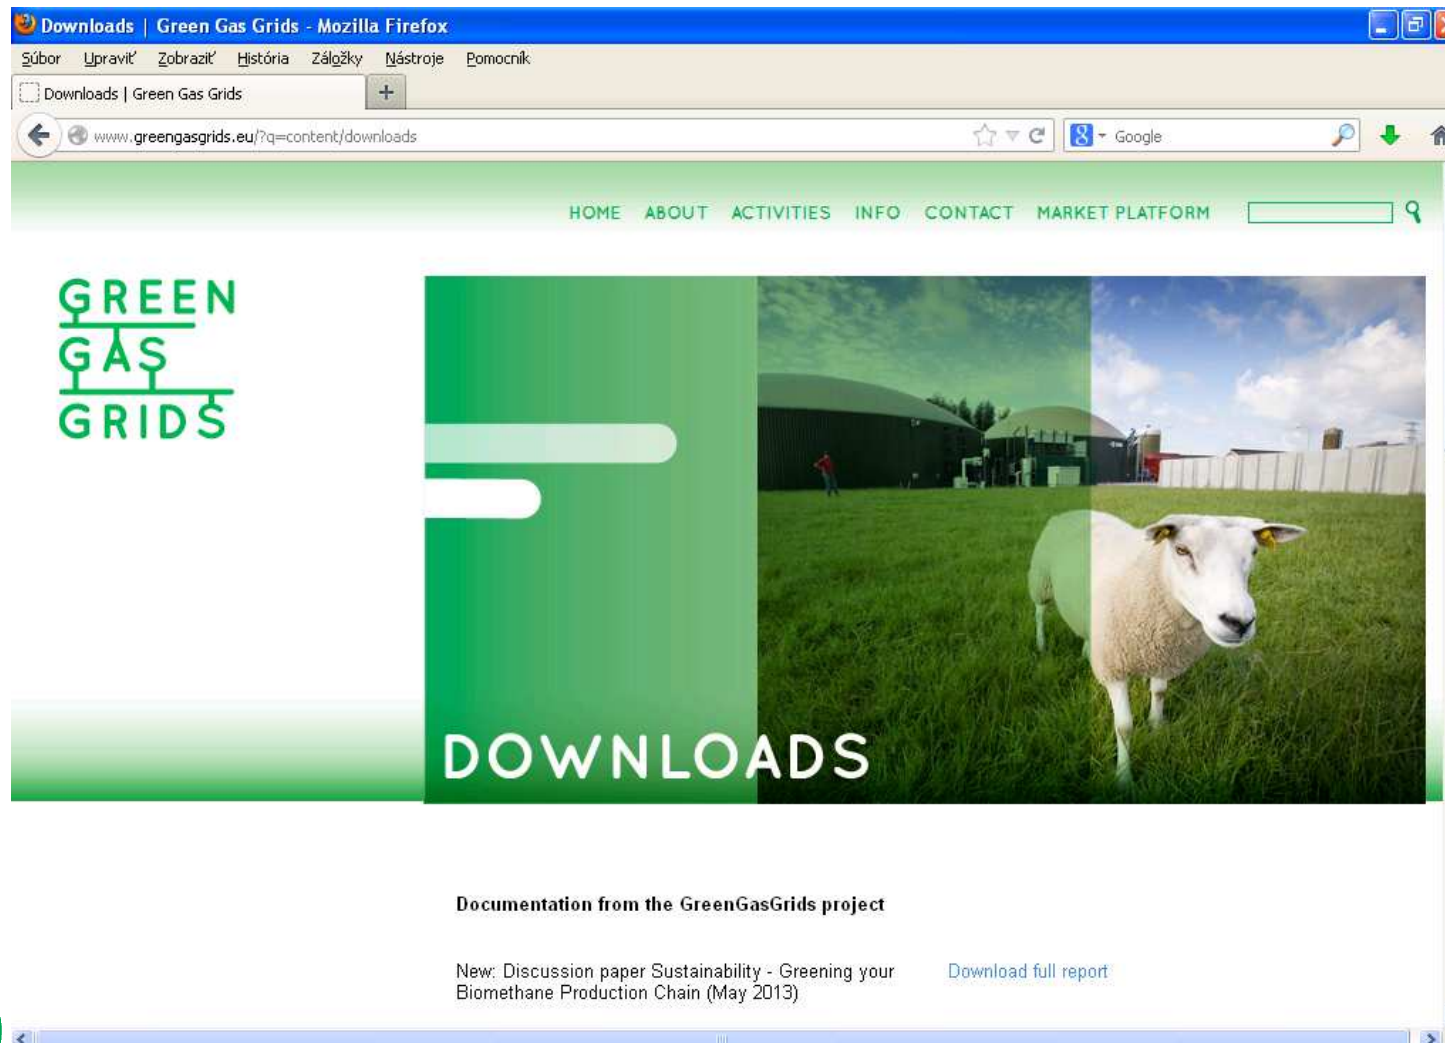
Downloads | Green Gas Grids - Mozilla Firefox

Súbor Upraviť Zobraziť História Záložky Nástroje Pomocník

Downloads | Green Gas Grids

www.greengasgrids.eu/?q=content/downloads

Google

HOME ABOUT ACTIVITIES INFO CONTACT MARKET PLATFORM

GREEN GAS GRIDS

DOWNLOADS

Documentation from the GreenGasGrids project

New: Discussion paper Sustainability - Greening your Biomethane Production Chain (May 2013)

Download full report